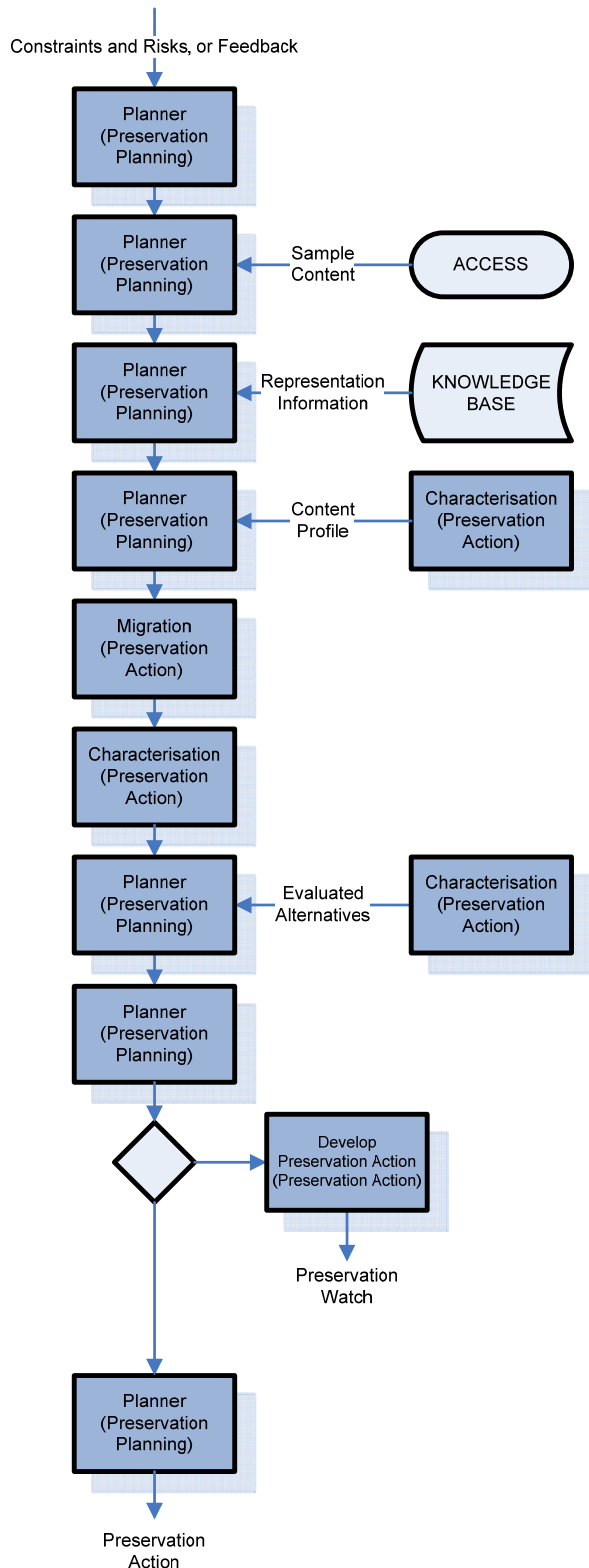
Constraints and Risks, or Feedback

Planner (Preservation Planning)

Planner (Preservation Planning)

Sample Content

ACCESS

Planner (Preservation Planning)

Representation Information

KNOWLEDGE BASE

Planner (Preservation Planning)

Content Profile

Characterisation (Preservation Action)

Migration (Preservation Action)

Characterisation (Preservation Action)

Planner (Preservation Planning)

Evaluated Alternatives

Characterisation (Preservation Action)

Planner (Preservation Planning)

Develop Preservation Action (Preservation Action)

Preservation Watch

Planner (Preservation Planning)

Preservation Action